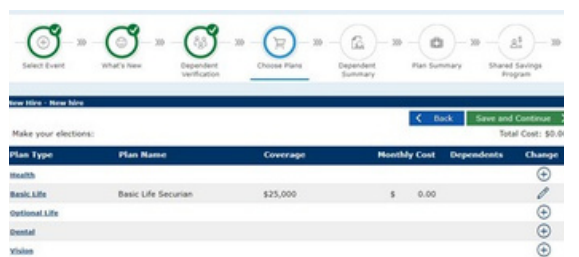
Select Event
What's New
Dependent Verification
Choose Plans
Dependent Summary
Plan Summary
Shared Savings Program

New Hire - New hire

< Back
Save and Continue

Make your elections:
Total Cost: $0.0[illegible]

| Plan Type | Plan Name | Coverage | Monthly Cost | Dependents | Change |
|---|---|---|---|---|---|
| Health | | | | | |
| Basic Life | Basic Life Securian | $25,000 | $ 0.00 | | |
| Optional Life | | | | | |
| Dental | | | | | |
| Vision | | | | | |